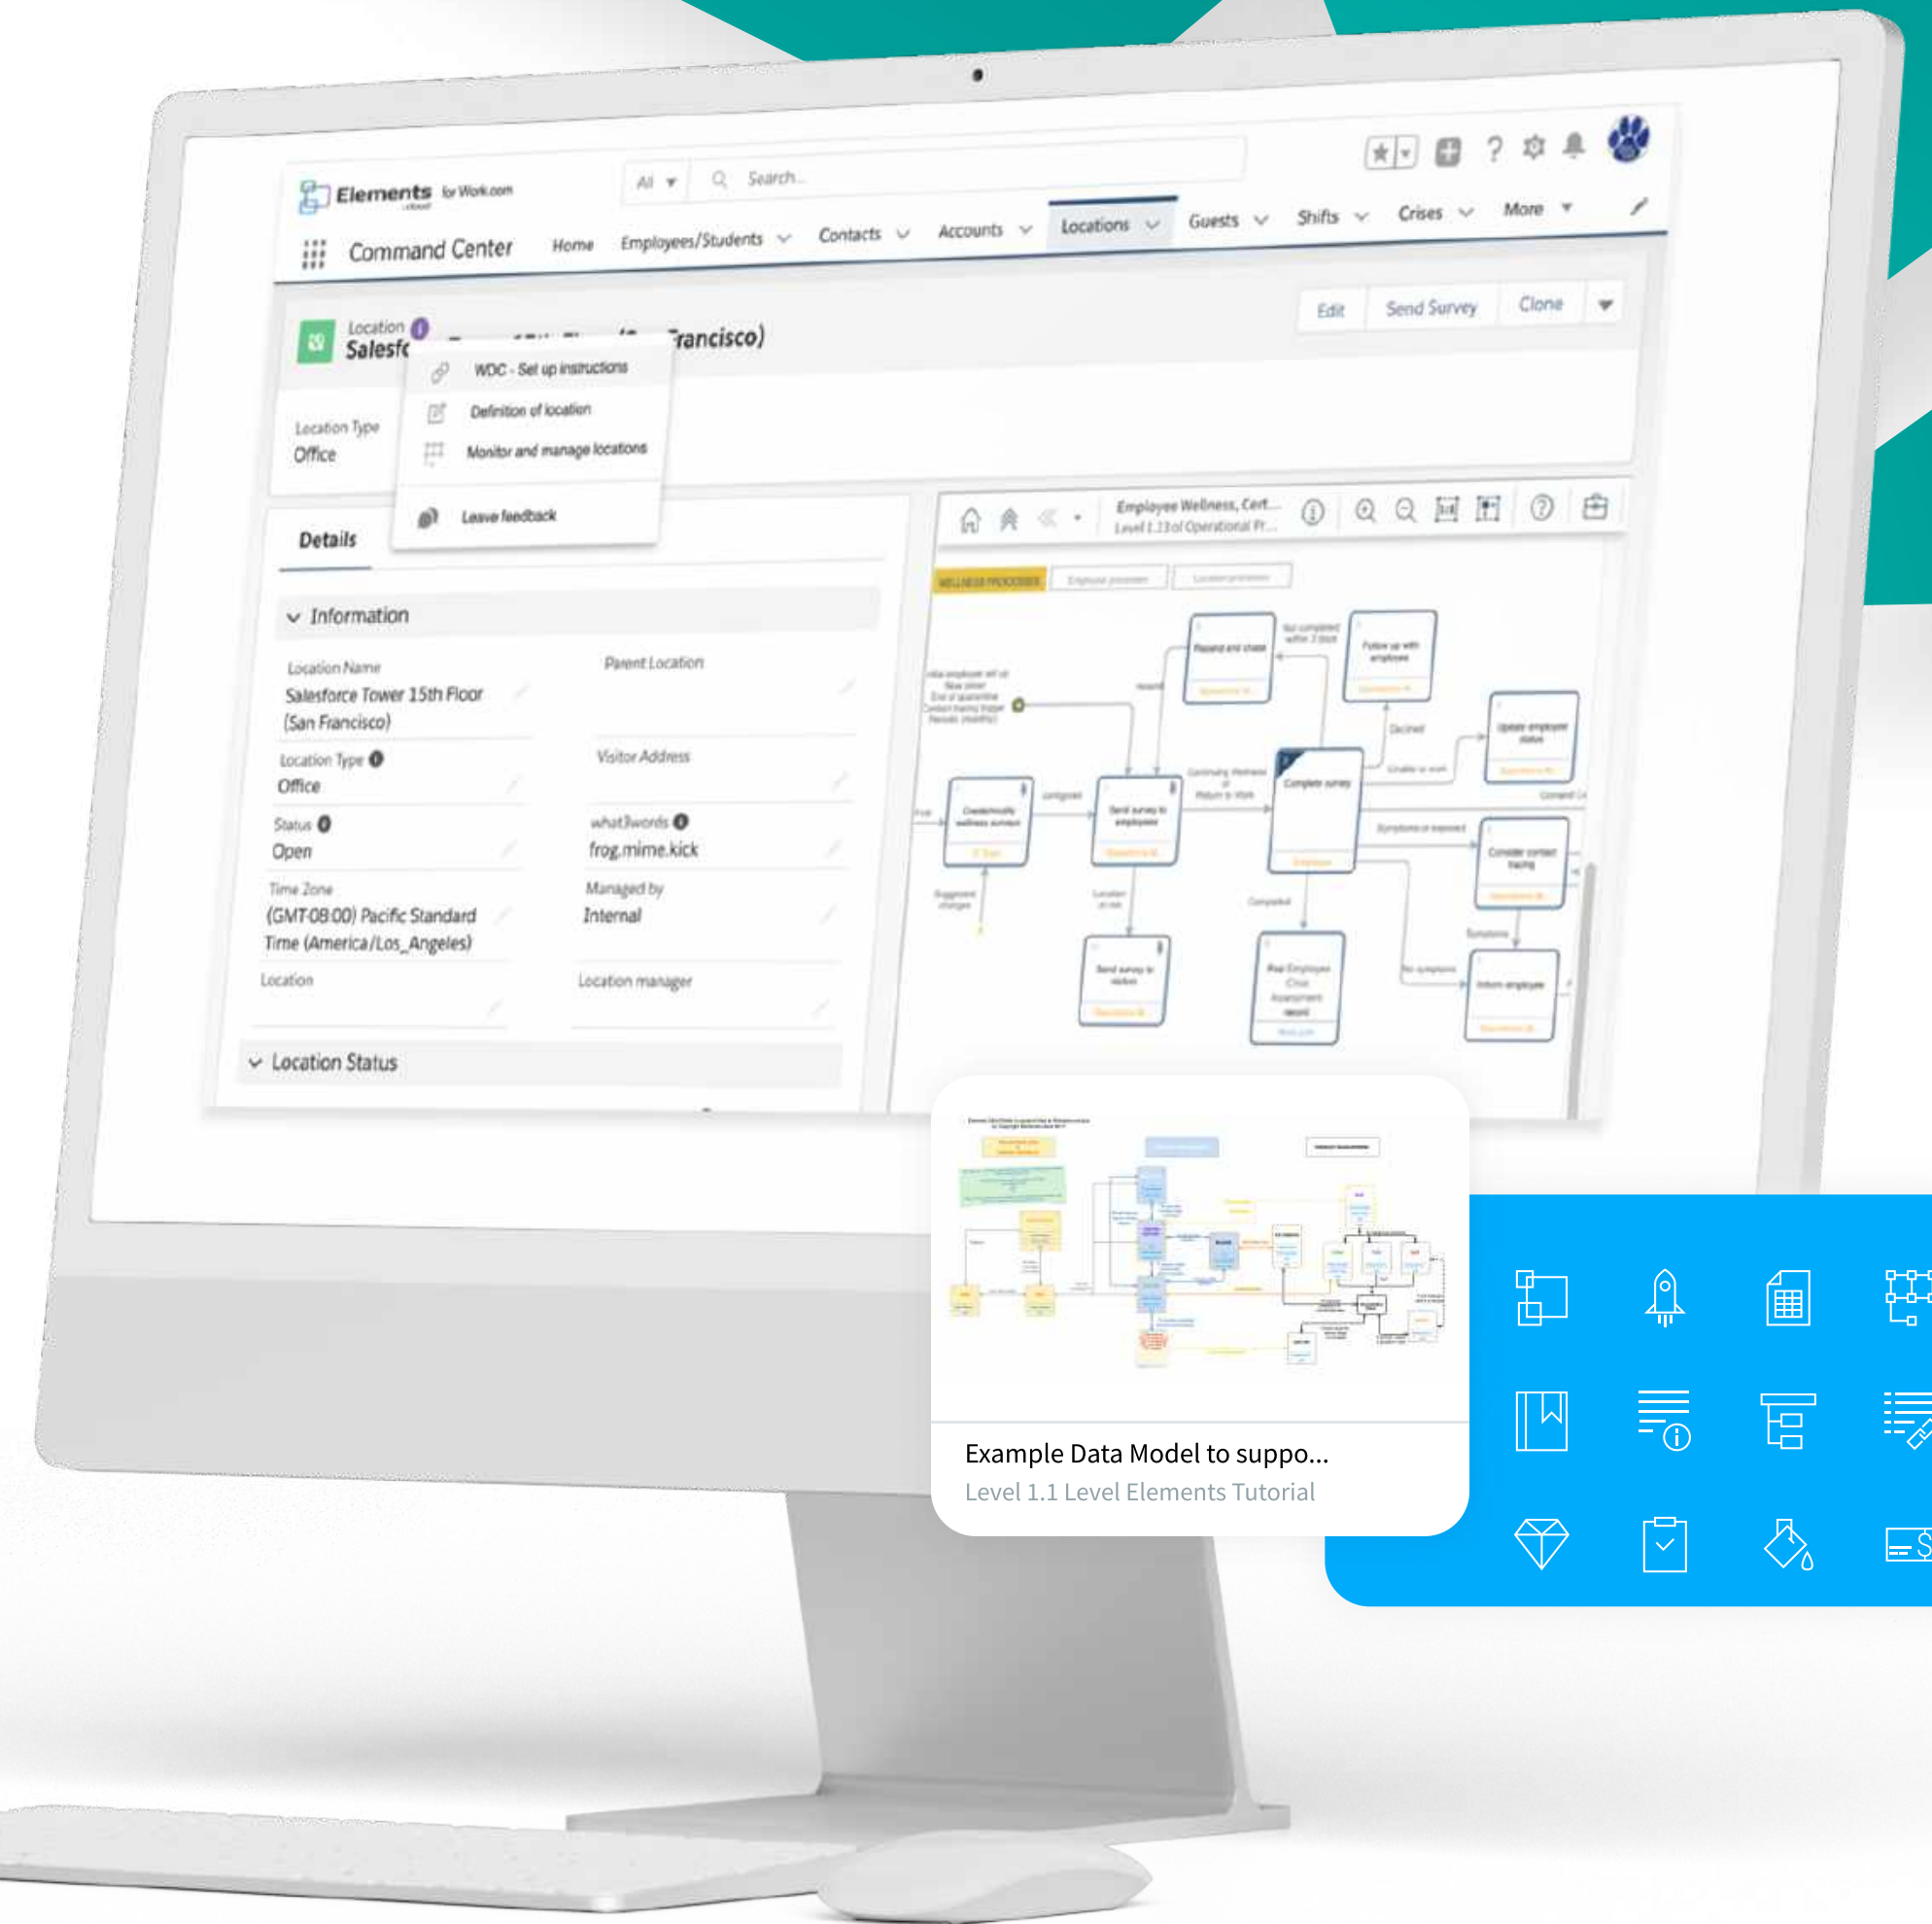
Elements for Work.com

All

Search...

Command Center

Home

Employees/Students

Contacts

Accounts

Locations

Guests

Shifts

Crises

More

Edit

Send Survey

Clone

Location

Salesf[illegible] Francisco)

WDC - Set up instructions

Definition of location

Monitor and manage locations

Leave feedback

Location Type

Office

Details

Information

Location Name

Salesforce Tower 15th Floor (San Francisco)

Parent Location

Location Type

Office

Visitor Address

Status

Open

what3words

frog.mime.kick

Time Zone

(GMT-08:00) Pacific Standard Time (America/Los_Angeles)

Managed by

Internal

Location

Location manager

Location Status

Employee Wellness, Cert...

Level 1.13 of Operational Pr...

Example Data Model to suppo...

Level 1.1 Level Elements Tutorial